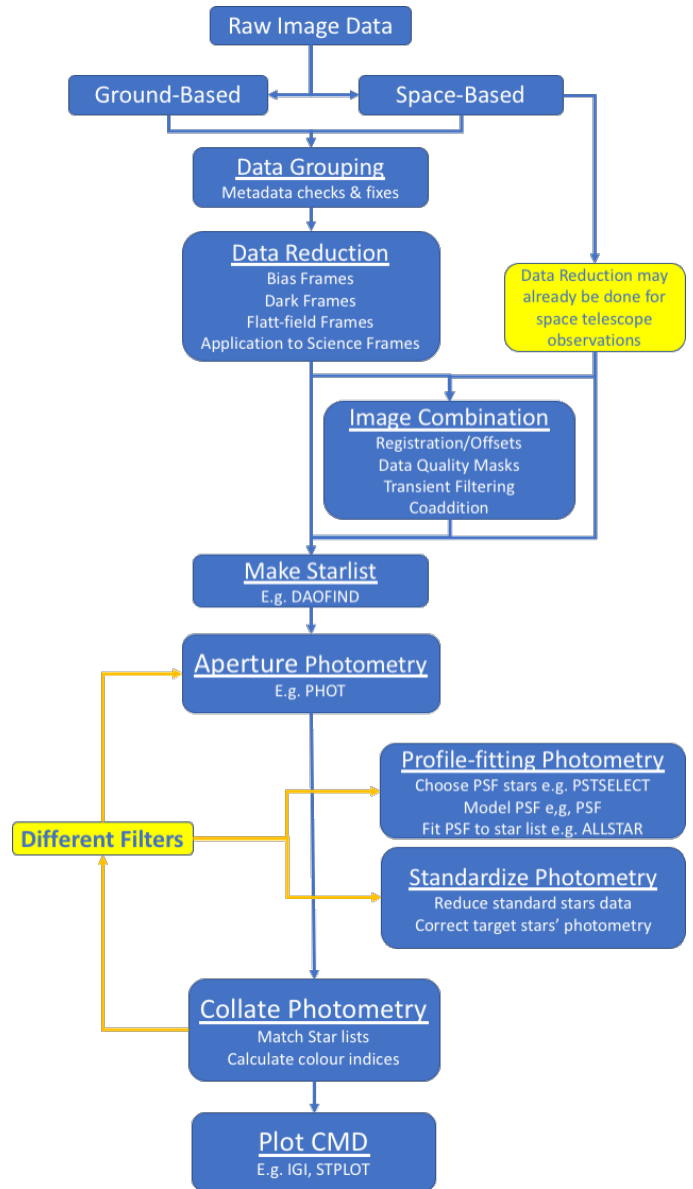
Raw Image Data

Ground-Based

Space-Based

Data Grouping
Metadata checks & fixes

Data Reduction
Bias Frames
Dark Frames
Flatt-field Frames
Application to Science Frames

Data Reduction may already be done for space telescope observations

Image Combination
Registration/Offsets
Data Quality Masks
Transient Filtering
Coaddition

Make Starlist
E.g. DAOFIND

Aperture Photometry
E.g. PHOT

Profile-fitting Photometry
Choose PSF stars e.g. PSTSELECT
Model PSF e,g, PSF
Fit PSF to star list e.g. ALLSTAR

Different Filters

Standardize Photometry
Reduce standard stars data
Correct target stars' photometry

Collate Photometry
Match Star lists
Calculate colour indices

Plot CMD
E.g. IGI, STPLOT